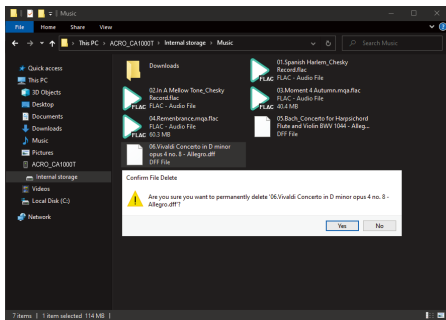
Music

File Home Share View

This PC > ACRO_CA1000T > Internal storage > Music

Search Music

Quick access
This PC
3D Objects
Desktop
Documents
Downloads
Music
Pictures
ACRO_CA1000T
Internal storage
Videos
Local Disk (C:)
Network

Downloads

01.Spanish Harlem_Chesky Record.flac
FLAC - Audio File

02.In A Mellow Tone_Chesky Record.flac
FLAC - Audio File

03.Moment 4 Autumn.mqa.flac
FLAC - Audio File
40.4 MB

04.Remenbrance.mqa.flac
FLAC - Audio File
60.3 MB

05.Bach_Concerto for Harpsichord Flute and Violin BWV 1044 - Alleg...
DFF File

06.Vivaldi Concerto in D minor opus 4 no. 8 - Allegro.dff
DFF File

FLAC

Confirm File Delete

Are you sure you want to permanently delete '06.Vivaldi Concerto in D minor opus 4 no. 8 - Allegro.dff'?

Yes No

7 items | 1 item selected 114 MB |